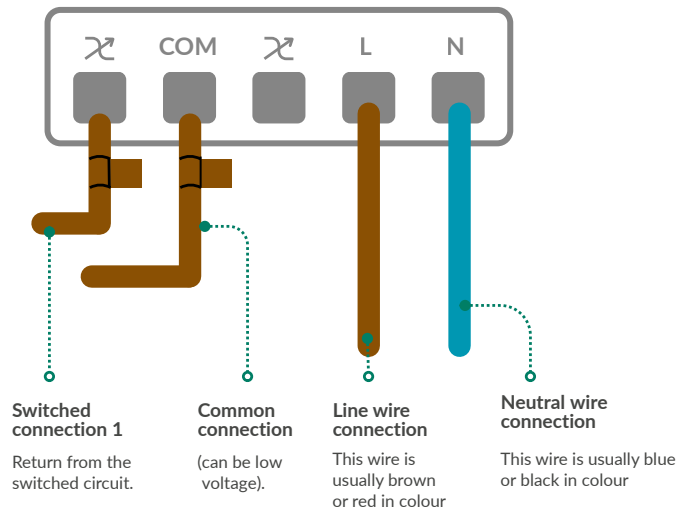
COM L N

Switched connection 1

Return from the switched circuit.

Common connection

(can be low voltage).

Line wire connection

This wire is usually brown or red in colour

Neutral wire connection

This wire is usually blue or black in colour